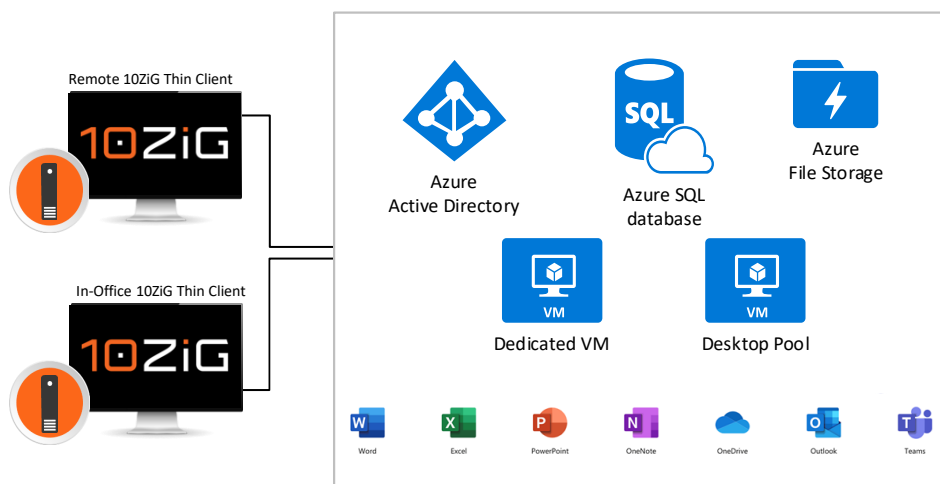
Remote 10ZiG Thin Client

10ZiG

In-Office 10ZiG Thin Client

10ZiG

Azure
Active Directory

SQL

Azure SQL
database

Azure
File Storage

VM
Dedicated VM

VM
Desktop Pool

W
Word

X
Excel

P
PowerPoint

N
OneNote

OneDrive

O
Outlook

T
Teams